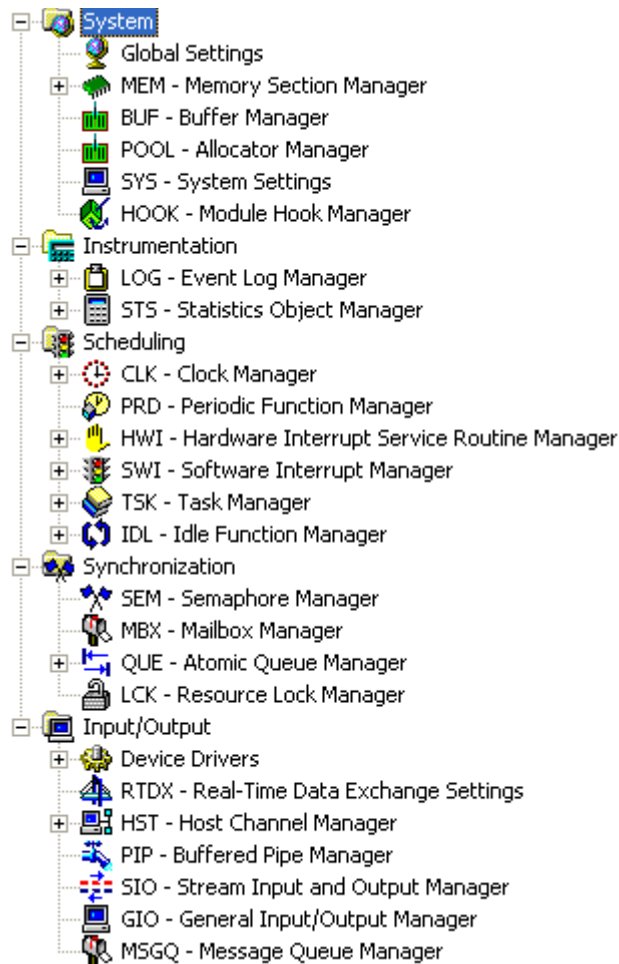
System
Global Settings
MEM - Memory Section Manager
BUF - Buffer Manager
POOL - Allocator Manager
SYS - System Settings
HOOK - Module Hook Manager
Instrumentation
LOG - Event Log Manager
STS - Statistics Object Manager
Scheduling
CLK - Clock Manager
PRD - Periodic Function Manager
HWI - Hardware Interrupt Service Routine Manager
SWI - Software Interrupt Manager
TSK - Task Manager
IDL - Idle Function Manager
Synchronization
SEM - Semaphore Manager
MBX - Mailbox Manager
QUE - Atomic Queue Manager
LCK - Resource Lock Manager
Input/Output
Device Drivers
RTDX - Real-Time Data Exchange Settings
HST - Host Channel Manager
PIP - Buffered Pipe Manager
SIO - Stream Input and Output Manager
GIO - General Input/Output Manager
MSGQ - Message Queue Manager